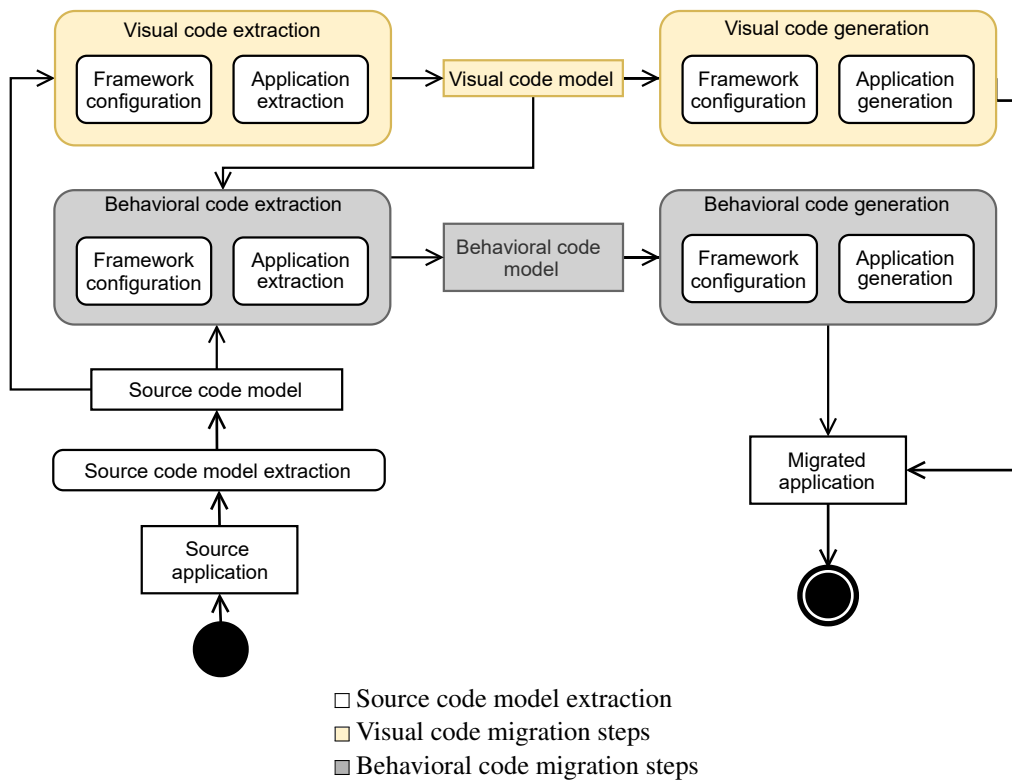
Visual code extraction

Framework configuration

Application extraction

Visual code model

Visual code generation

Framework configuration

Application generation

Behavioral code extraction

Framework configuration

Application extraction

Behavioral code model

Behavioral code generation

Framework configuration

Application generation

Source code model

Source code model extraction

Source application

Migrated application

□ Source code model extraction
□ Visual code migration steps
□ Behavioral code migration steps